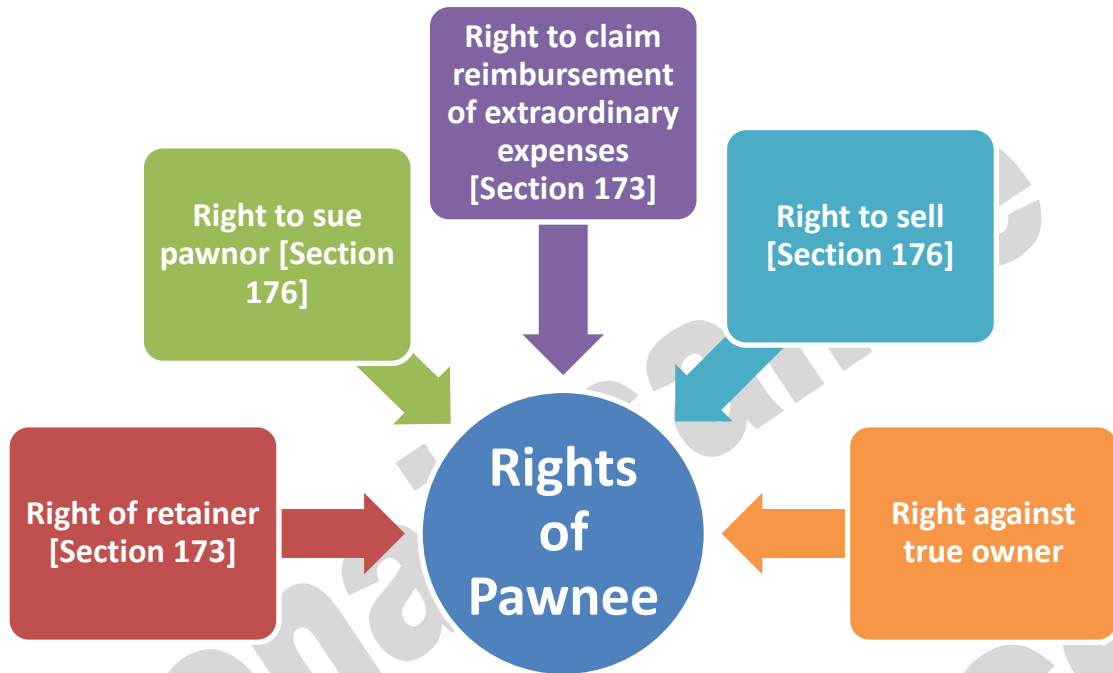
Right to claim reimbursement of extraordinary expenses [Section 173]

Right to sue pawnor [Section 176]

Right to sell [Section 176]

Right of retainer [Section 173]

Rights of Pawnee

Right against true owner